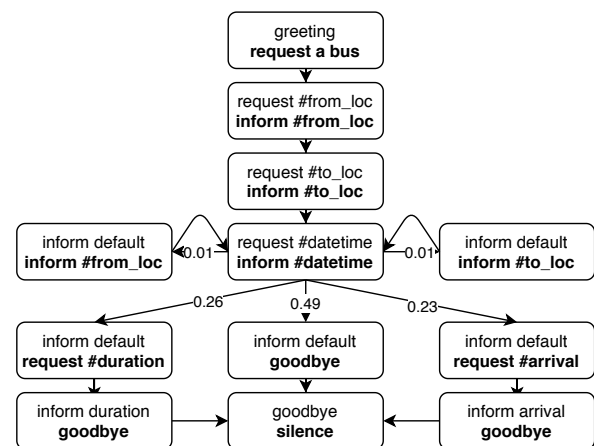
greeting
**request a bus**

request #from_loc
**inform #from_loc**

request #to_loc
**inform #to_loc**

inform default
**inform #from_loc**

0.01

request #datetime
**inform #datetime**

0.01

inform default
**inform #to_loc**

0.26

0.49

0.23

inform default
**request #duration**

inform default
**goodbye**

inform default
**request #arrival**

inform duration
**goodbye**

goodbye
**silence**

inform arrival
**goodbye**